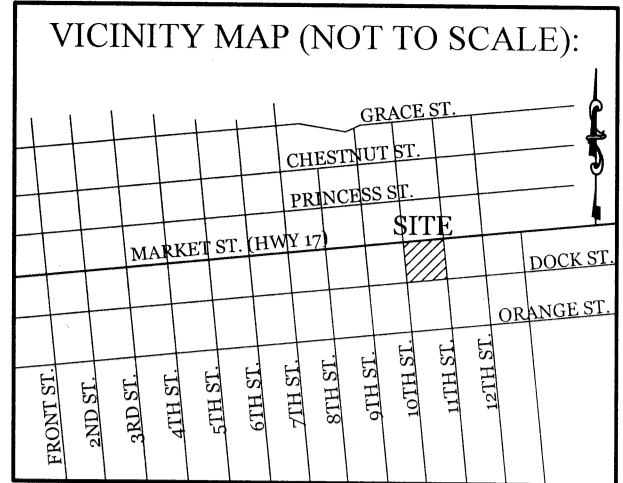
VICINITY MAP (NOT TO SCALE):

GRACE ST.

CHESTNUT ST.

PRINCESS ST.

SITE

MARKET ST. (HWY 17)

DOCK ST.

ORANGE ST.

FRONT ST.
2ND ST.
3RD ST.
4TH ST.
5TH ST.
6TH ST.
7TH ST.
8TH ST.
9TH ST.
10TH ST.
11TH ST.
12TH ST.